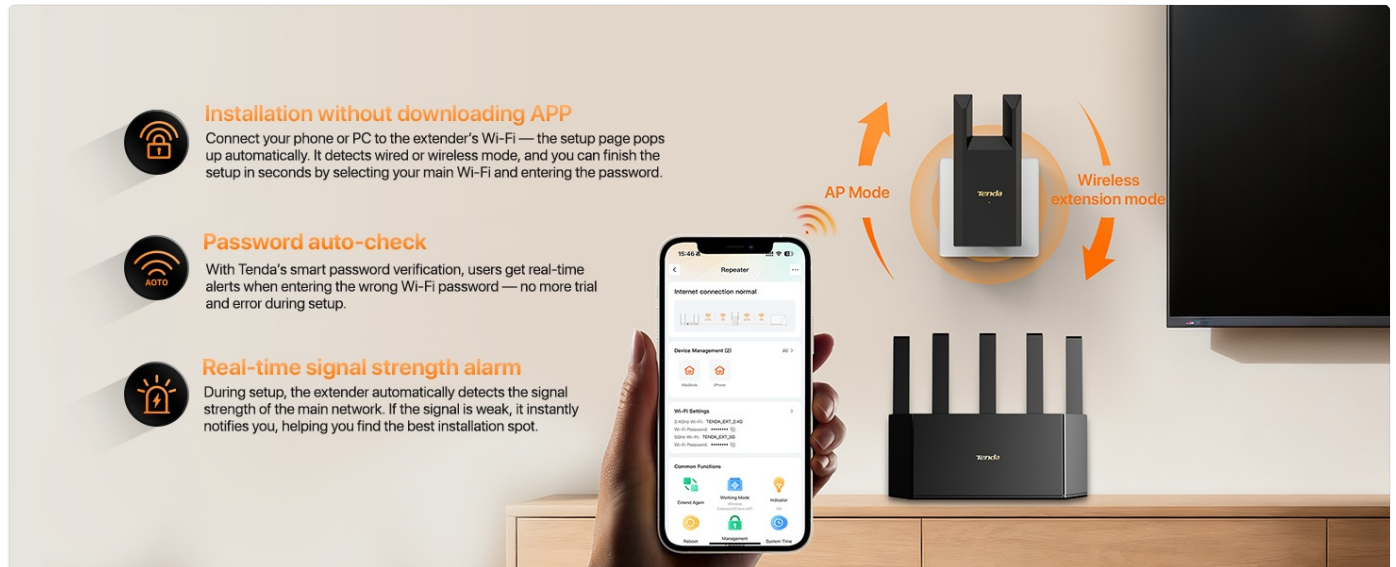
Installation without downloading APP

Connect your phone or PC to the extender's Wi-Fi — the setup page pops up automatically. It detects wired or wireless mode, and you can finish the setup in seconds by selecting your main Wi-Fi and entering the password.

AOTO

Password auto-check

With Tenda's smart password verification, users get real-time alerts when entering the wrong Wi-Fi password — no more trial and error during setup.

Real-time signal strength alarm

During setup, the extender automatically detects the signal strength of the main network. If the signal is weak, it instantly notifies you, helping you find the best installation spot.

AP Mode

Wireless extension mode

Tenda

Tenda

15:46

Repeater

Internet connection normal

Device Management (2)

All >

MacBook

iPhone

Wi-Fi Settings

2.4GHz Wi-Fi TENDA_EXT_2.4G

Wi-Fi Password ********

5GHz Wi-Fi TENDA_EXT_5G

Wi-Fi Password ********

Common Functions

Extend Again

Working Mode

Indicator

Reboot

Management

System Time